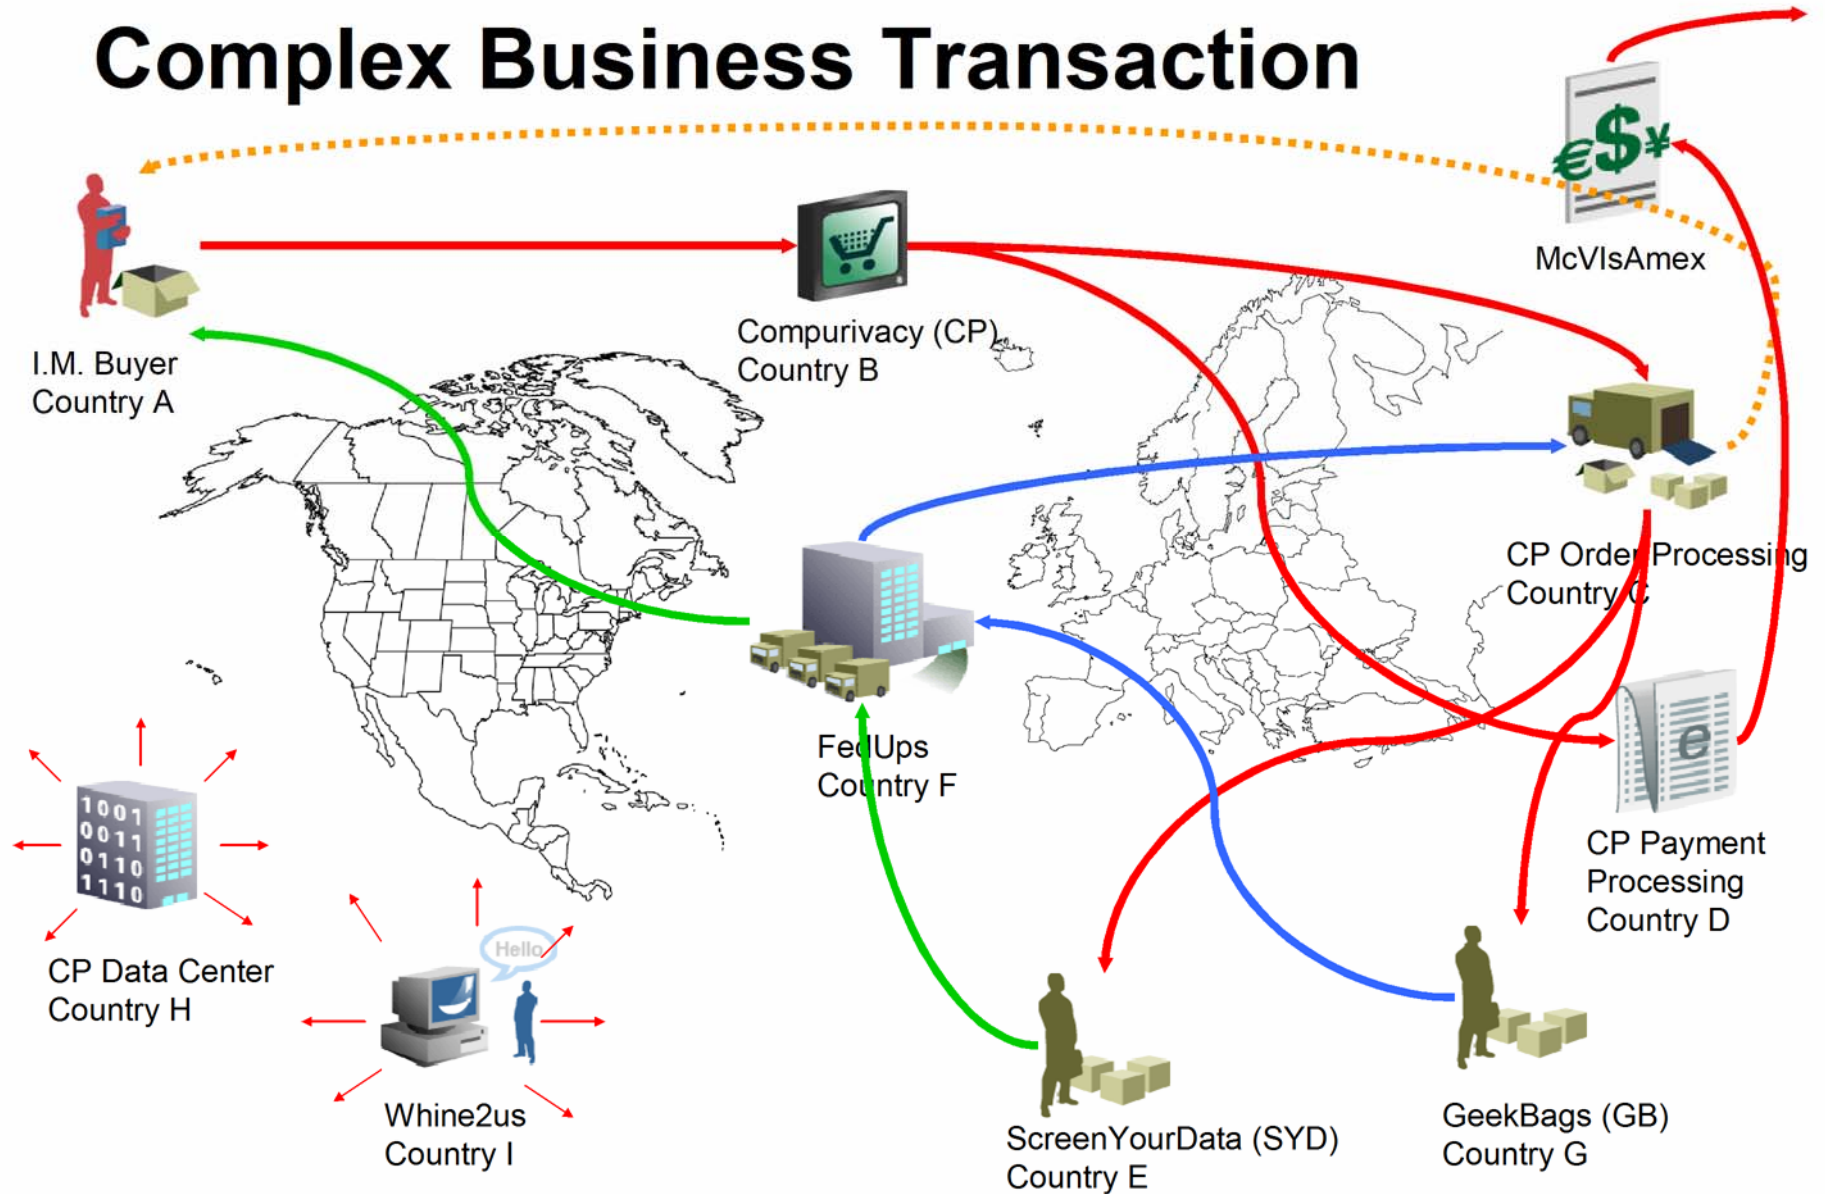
Complex Business Transaction

McVIsAmex

I.M. Buyer
Country A

Compurivacy (CP)
Country B

CP Order Processing
Country C

FedUps
Country F

CP Payment
Processing
Country D

CP Data Center
Country H

Hello

Whine2us
Country I

ScreenYourData (SYD)
Country E

GeekBags (GB)
Country G

1001
0011
0110
1110

e